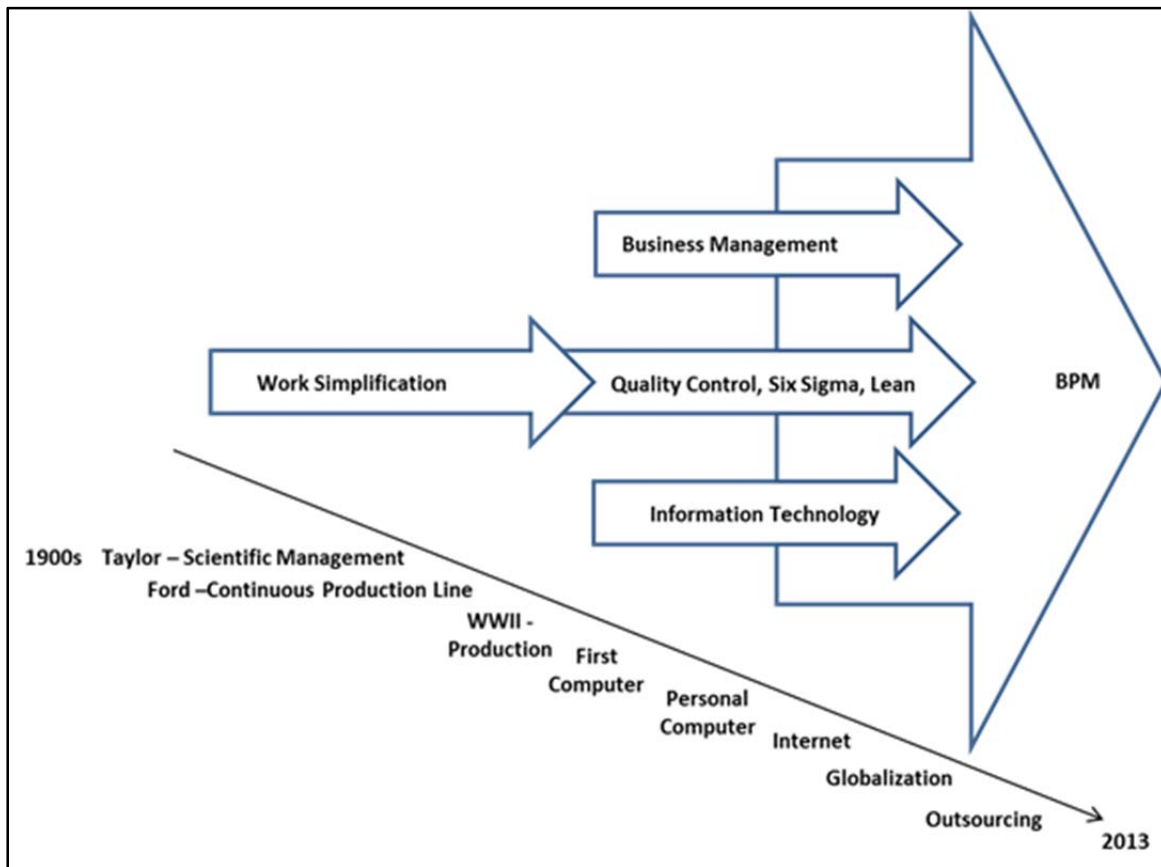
Business Management

Work Simplification

Quality Control, Six Sigma, Lean

BPM

Information Technology

1900s Taylor – Scientific Management

Ford –Continuous Production Line

WWII - Production

First Computer

Personal Computer

Internet

Globalization

Outsourcing

2013